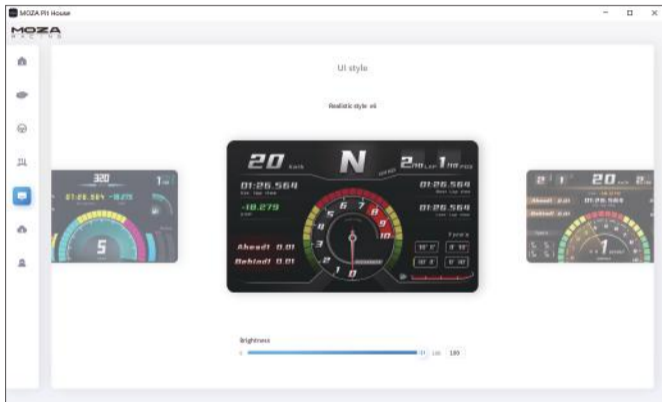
MOZA Pit House

MOZA

UI style

Realistic style v4

20 Rank

N

2 Lap 1 Pos

01:26.564

Est. Lap Time

01:26.564

Best Lap Time

-18.279

01:26.564

Last Lap Time

Ahead 0.01

Behind 0.01

1 2 3 4 5 6 7 8 9 10

320

1

01:26.564 -9.275

5

2 1

20

Ahead 0.01

Behind 0.01

01:26.564

1

Brightness

100